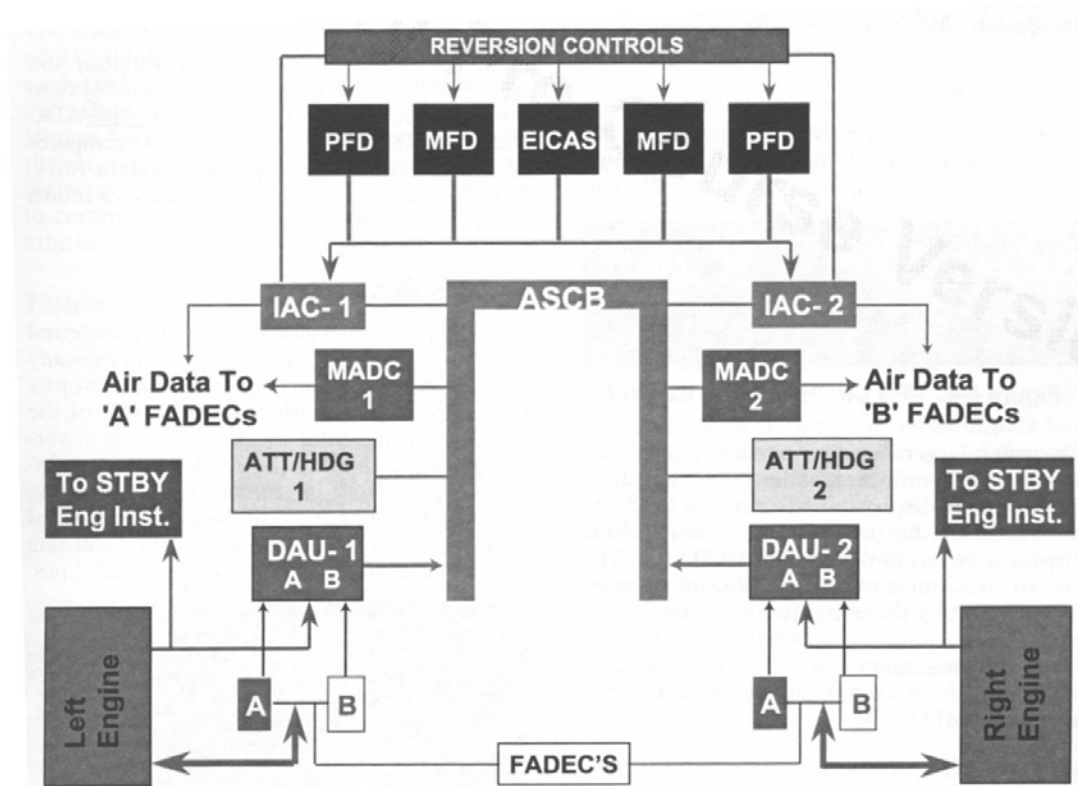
REVERSION CONTROLS

PFD

MFD

EICAS

MFD

PFD

IAC- 1

ASCB

IAC- 2

Air Data To 'A' FADECs

MADC 1

MADC 2

Air Data To 'B' FADECs

ATT/HDG 1

ATT/HDG 2

To STBY Eng Inst.

To STBY Eng Inst.

DAU- 1 A B

DAU- 2 A B

Left Engine

A

B

A

B

Right Engine

FADEC'S